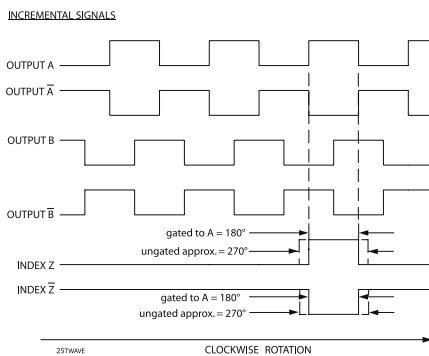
INCREMENTAL SIGNALS

OUTPUT A

OUTPUT $\overline{A}$

OUTPUT B

OUTPUT $\overline{B}$

gated to A = 180°

ungated approx. = 270°

INDEX Z

INDEX $\overline{Z}$

gated to A = 180°

ungated approx. = 270°

25TWAVE

CLOCKWISE ROTATION